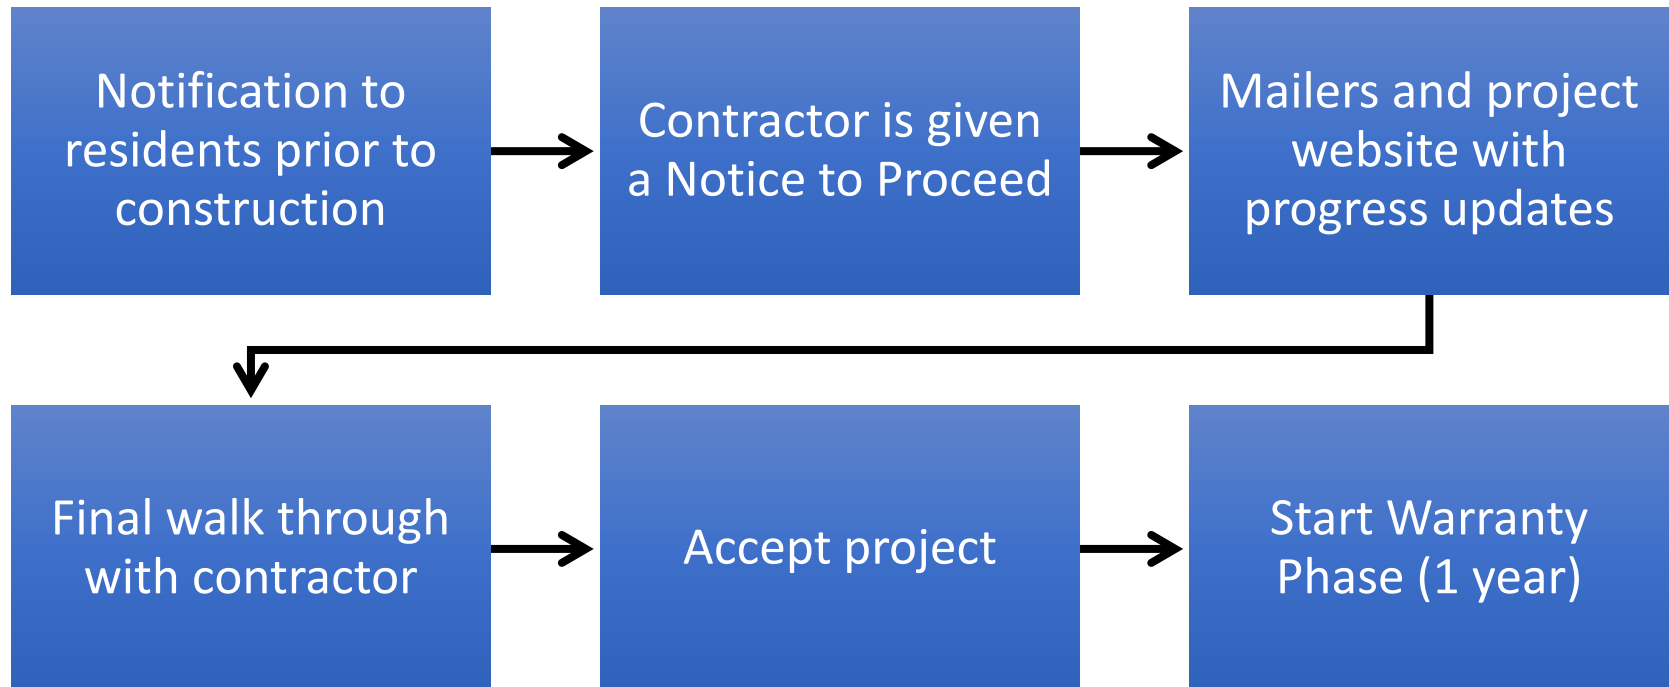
Notification to residents prior to construction

Contractor is given a Notice to Proceed

Mailers and project website with progress updates

Final walk through with contractor

Accept project

Start Warranty Phase (1 year)